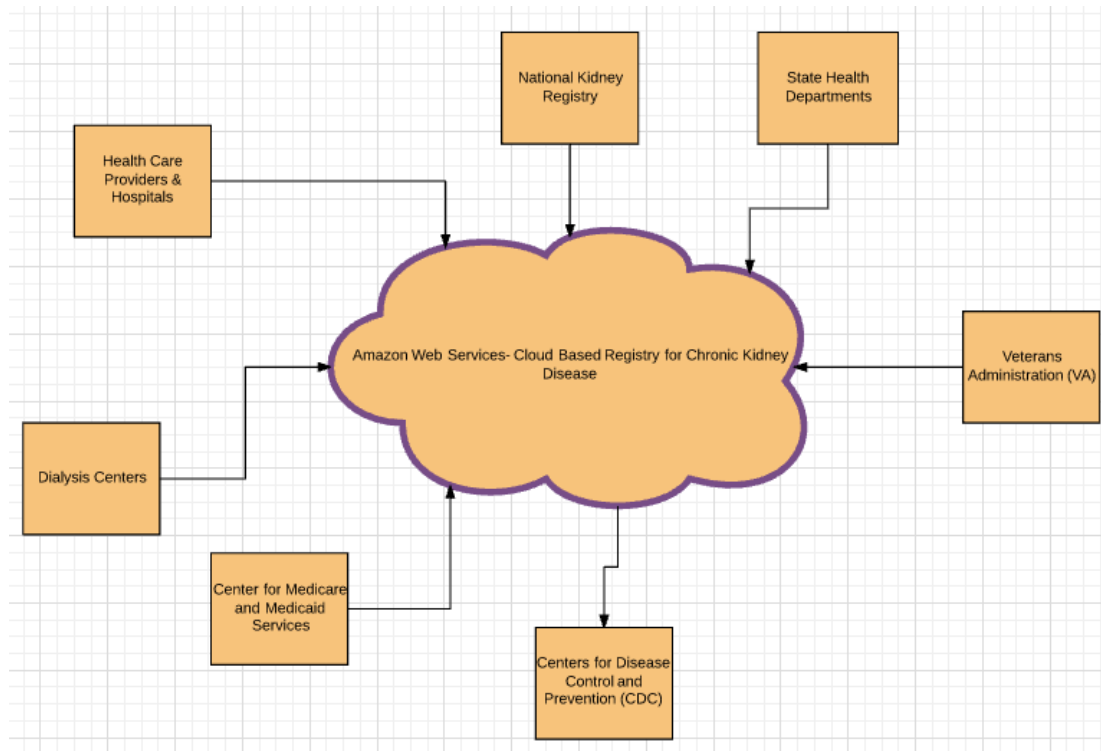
National Kidney Registry

State Health Departments

Health Care Providers & Hospitals

Amazon Web Services- Cloud Based Registry for Chronic Kidney Disease

Veterans Administration (VA)

Dialysis Centers

Center for Medicare and Medicaid Services

Centers for Disease Control and Prevention (CDC)